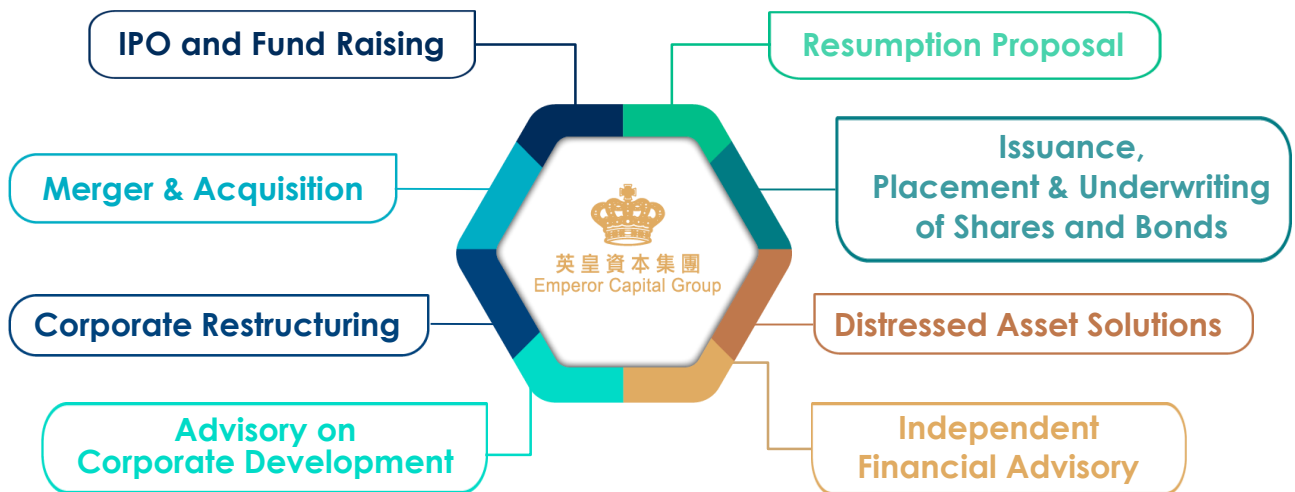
IPO and Fund Raising

Resumption Proposal

Merger & Acquisition

Issuance, Placement & Underwriting of Shares and Bonds

英皇資本集團
Emperor Capital Group

Corporate Restructuring

Distressed Asset Solutions

Advisory on Corporate Development

Independent Financial Advisory